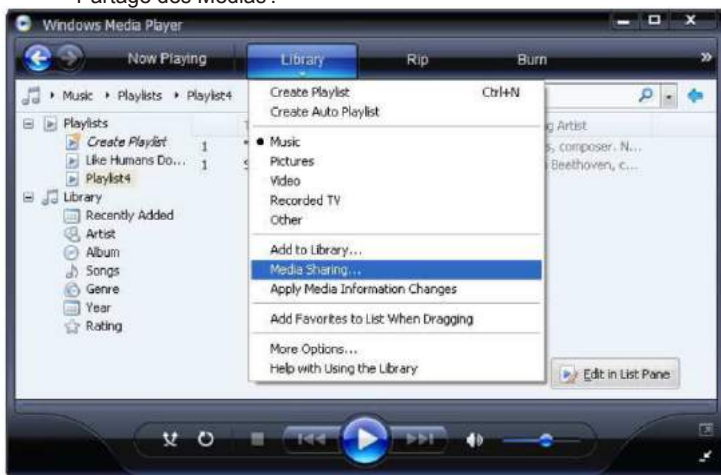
Partage des Medias :

Windows Media Player

Now Playing Library Rip Burn

Music ▸ Playlists ▸ Playlist4

Playlists
Create Playlist
Like Humans Do...
Playlist4
Library
Recently Added
Artist
Album
Songs
Genre
Year
Rating

1
1

g Artist
s, composer. N...
Beethoven, c...

Create Playlist Ctrl+N
Create Auto Playlist
• Music
Pictures
Video
Recorded TV
Other
Add to Library...
Media Sharing...
Apply Media Information Changes
Add Favorites to List When Dragging
More Options...
Help with Using the Library

Edit in List Pane